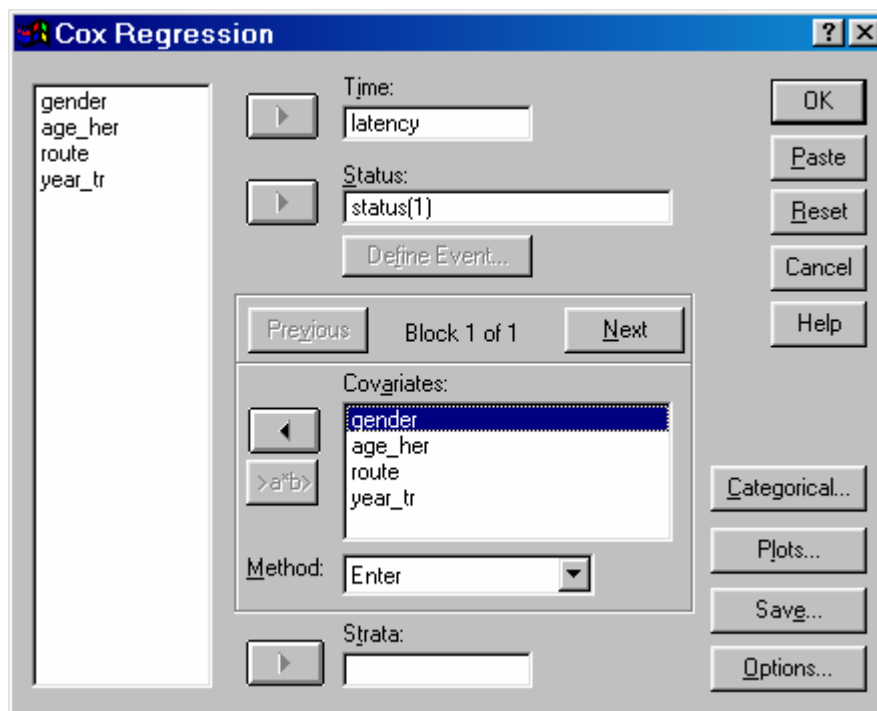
Cox Regression

?

gender
age_her
route
year_tr

Time:
latency

Status:
status(1)

Define Event...

OK
Paste
Reset
Cancel
Help

Previous
Block 1 of 1
Next

Covariates:
gender
age_her
route
year_tr

>a*b>

Method:
Enter

Strata:

Categorical...
Plots...
Save...
Options...